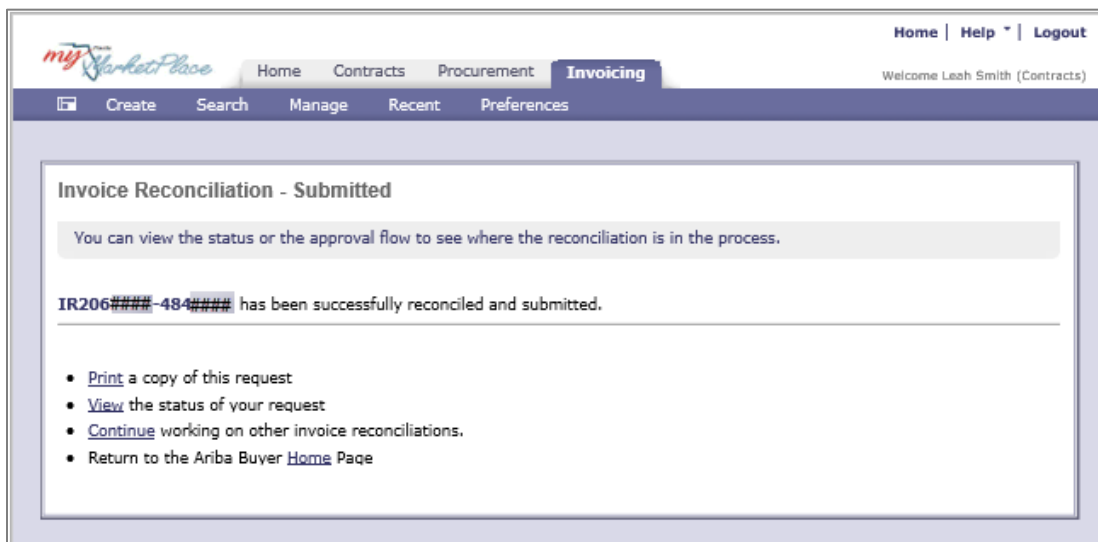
Home | Help | Logout

my Florida MarketPlace

Home Contracts Procurement Invoicing

Welcome Leah Smith (Contracts)

Create Search Manage Recent Preferences

Invoice Reconciliation - Submitted

You can view the status or the approval flow to see where the reconciliation is in the process.

IR206####-484#### has been successfully reconciled and submitted.

- Print a copy of this request
- View the status of your request
- Continue working on other invoice reconciliations.
- Return to the Ariba Buyer Home Page